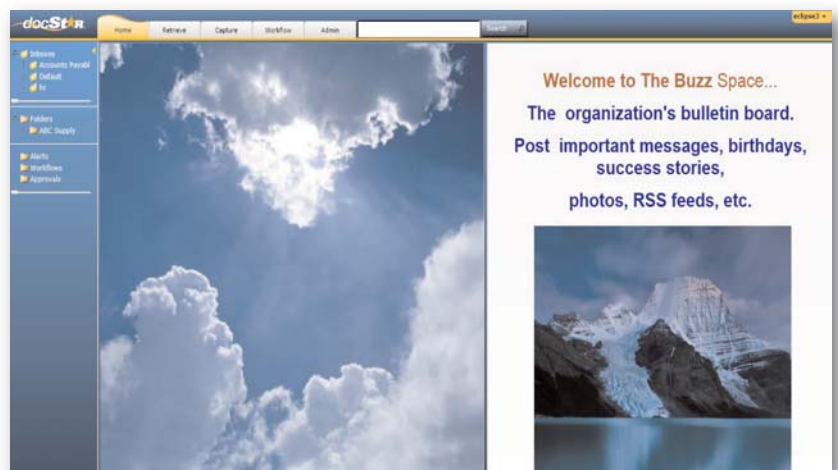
docStar

Home Retrieve Capture Workflow Admin

Search

eclipse3

Inboxes
Accounts Payabl
Default
hr

Folders
ABC Supply

Alerts
Workflows
Approvals

Welcome to The Buzz Space...

The organization's bulletin board.

Post important messages, birthdays, success stories,

photos, RSS feeds, etc.